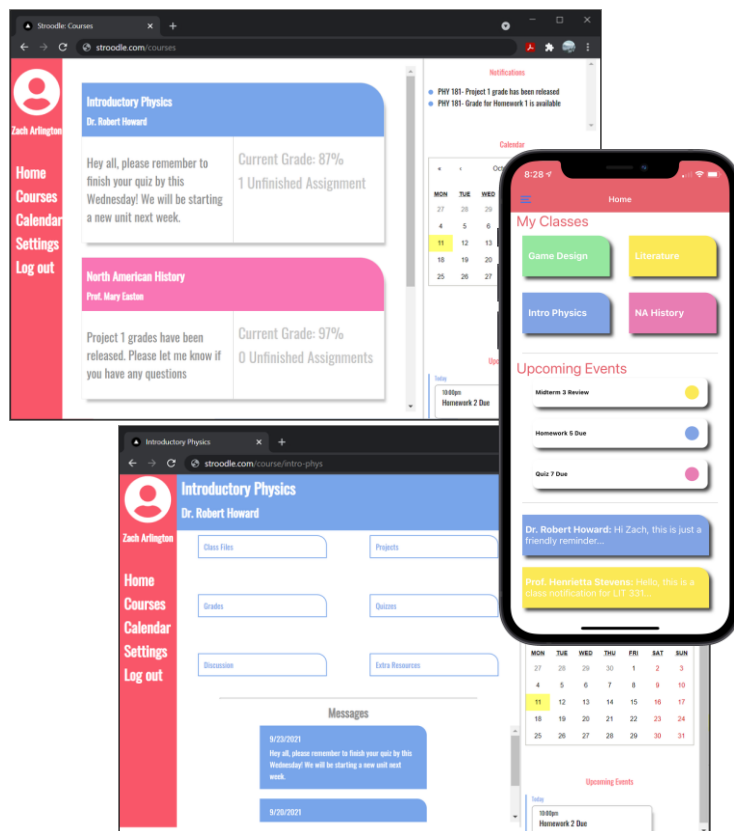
Stroodle: Courses
stroodle.com/courses

Zach Arlington

Home
Courses
Calendar
Settings
Log out

Introductory Physics
Dr. Robert Howard

Hey all, please remember to finish your quiz by this Wednesday! We will be starting a new unit next week.

Current Grade: 87%
1 Unfinished Assignment

North American History
Prof. Mary Easton

Project 1 grades have been released. Please let me know if you have any questions

Current Grade: 97%
0 Unfinished Assignments

Notifications
PHY 181- Project 1 grade has been released
PHY 181- Grade for Homework 1 is available

Calendar
Oct

| MON | TUE | WED |
|---|---|---|
| 27 | 28 | 29 |
| 4 | 5 | 6 |
| 11 | 12 | 13 |
| 18 | 19 | 20 |
| 25 | 26 | 27 |

Upc
Today
10:00pm
Homework 1 Due

8:28
Home
My Classes
Game Design
Literature
Intro Physics
NA History

Upcoming Events
Midterm 3 Review
Homework 5 Due
Quiz 7 Due

Dr. Robert Howard: Hi Zach, this is just a friendly reminder...
Prof. Henrietta Stevens: Hello, this is a class notification for LIT 331...

Introductory Physics
stroodle.com/course/intro-phys

Zach Arlington

Home
Courses
Calendar
Settings
Log out

Introductory Physics
Dr. Robert Howard

Class Files
Projects
Grades
Quizzes
Discussion
Extra Resources

Messages
9/23/2021
Hey all, please remember to finish your quiz by this Wednesday! We will be starting a new unit next week.
9/20/2021

| 27 | 28 | 29 | 30 | 1 | 2 | 3 |
|---|---|---|---|---|---|---|
| 4 | 5 | 6 | 7 | 8 | 9 | 10 |
| 11 | 12 | 13 | 14 | 15 | 16 | 17 |
| 18 | 19 | 20 | 21 | 22 | 23 | 24 |
| 25 | 26 | 27 | 28 | 29 | 30 | 31 |

Upcoming Events
Today
10:00pm
Homework 2 Due